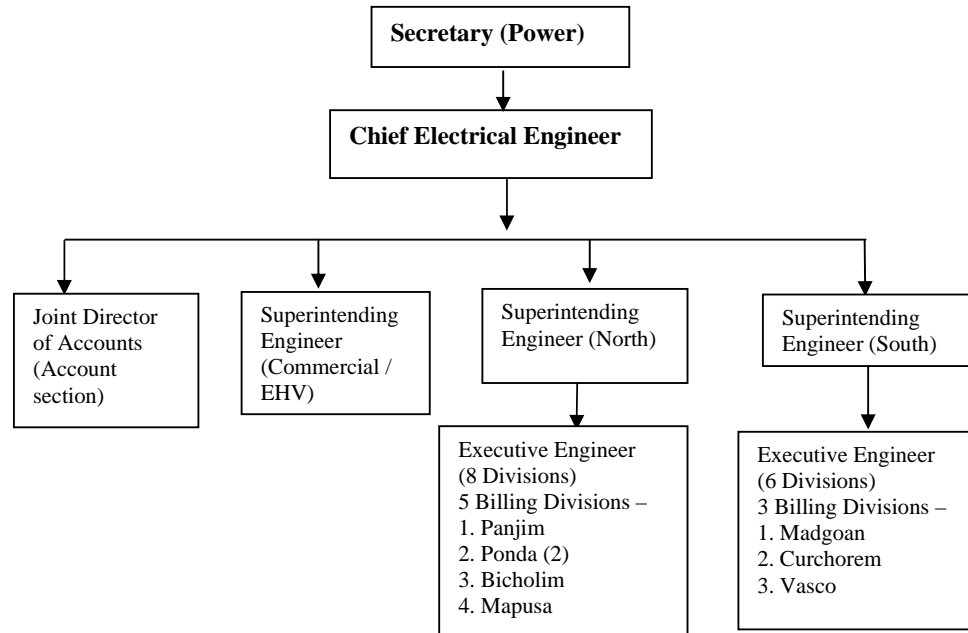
Secretary (Power)

Chief Electrical Engineer

Joint Director of Accounts (Account section)

Superintending Engineer (Commercial / EHV)

Superintending Engineer (North)

Superintending Engineer (South)

Executive Engineer (8 Divisions)
5 Billing Divisions –
1. Panjim
2. Ponda (2)
3. Bicholim
4. Mapusa

Executive Engineer (6 Divisions)
3 Billing Divisions –
1. Madgoan
2. Curchorem
3. Vasco